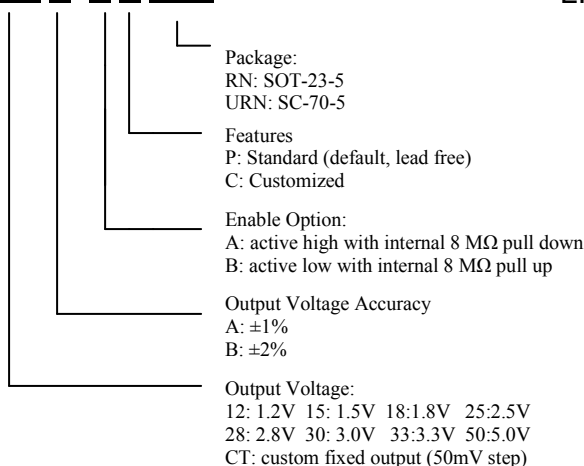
Package:
RN: SOT-23-5
URN: SC-70-5

Features
P: Standard (default, lead free)
C: Customized

Enable Option:
A: active high with internal 8 MΩ pull down
B: active low with internal 8 MΩ pull up

Output Voltage Accuracy
A: ±1%
B: ±2%

Output Voltage:
12: 1.2V 15: 1.5V 18:1.8V 25:2.5V
28: 2.8V 30: 3.0V 33:3.3V 50:5.0V
CT: custom fixed output (50mV step)